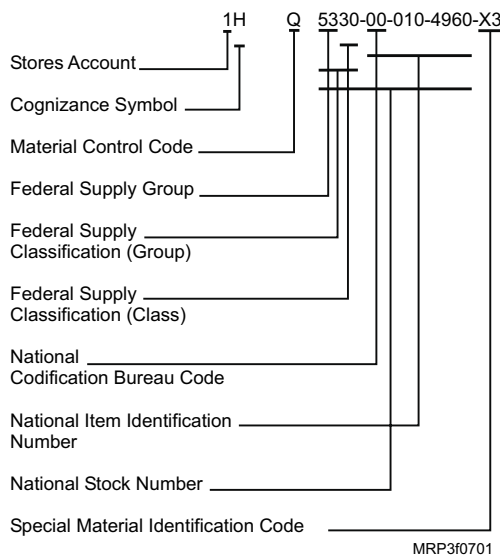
1H Q 5330-00-010-4960-X3

Stores Account

Cognizance Symbol

Material Control Code

Federal Supply Group

Federal Supply Classification (Group)

Federal Supply Classification (Class)

National Codification Bureau Code

National Item Identification Number

National Stock Number

Special Material Identification Code

MRP3f0701